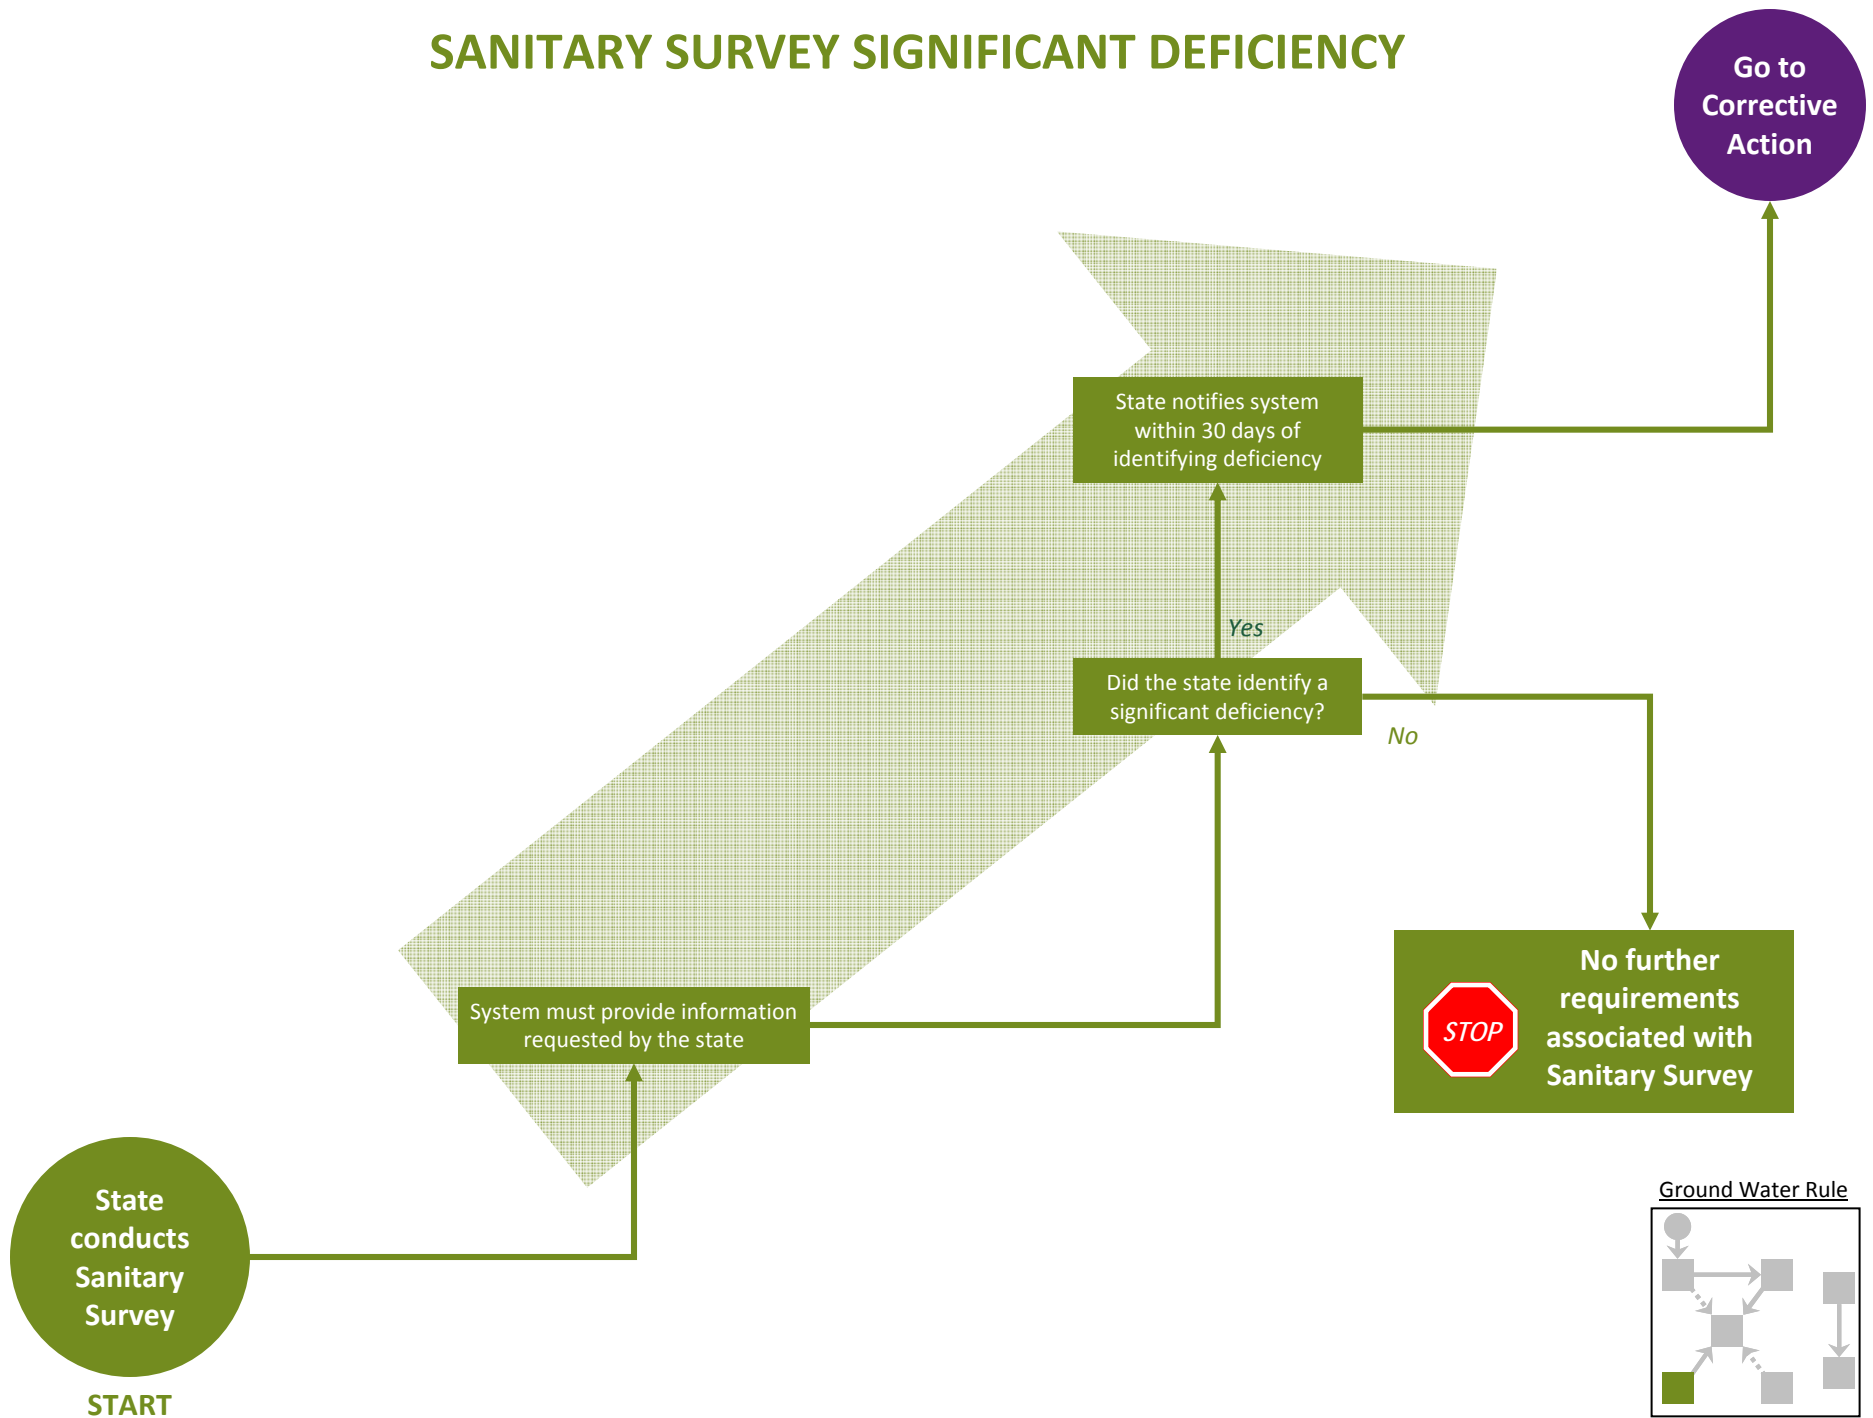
SANITARY SURVEY SIGNIFICANT DEFICIENCY

Go to Corrective Action

State notifies system within 30 days of identifying deficiency

Yes

Did the state identify a significant deficiency?

No

No further requirements associated with Sanitary Survey

STOP

System must provide information requested by the state

State conducts Sanitary Survey

START

Ground Water Rule